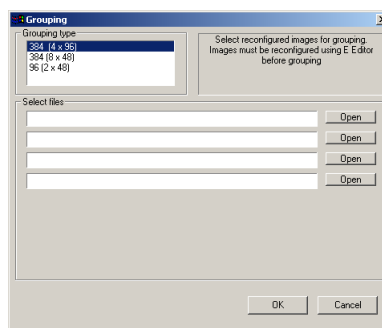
Grouping

X

Grouping type

384 (4 x 96)
384 (8 x 48)
96 (2 x 48)

Select reconfigured images for grouping. Images must be reconfigured using E Editor before grouping

Select files

Open

Open

Open

Open

OK

Cancel